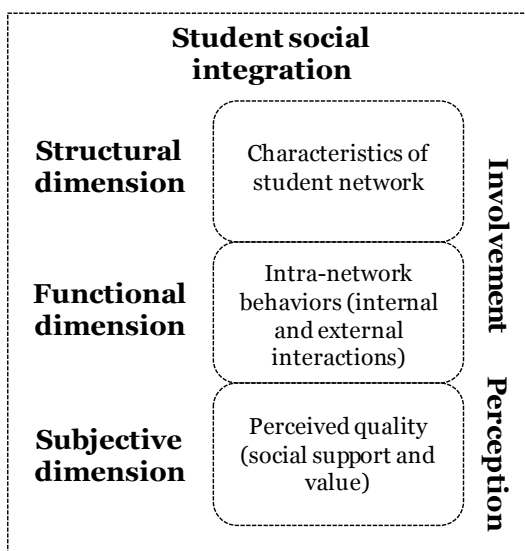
Student social integration

Structural dimension

Characteristics of student network

Functional dimension

Intra-network behaviors (internal and external interactions)

Subjective dimension

Perceived quality (social support and value)

Involvement

Perception